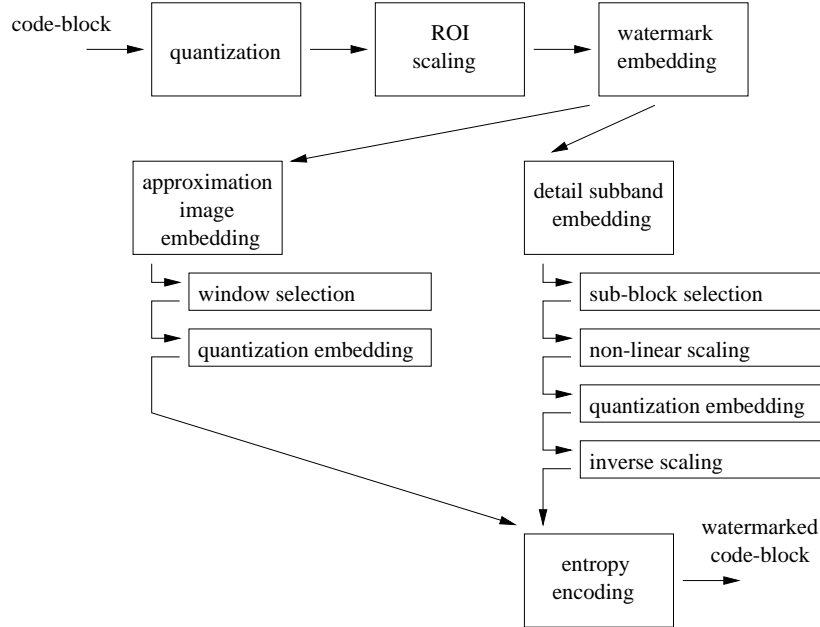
code-block

quantization

ROI scaling

watermark embedding

approximation image embedding

window selection

quantization embedding

detail subband embedding

sub-block selection

non-linear scaling

quantization embedding

inverse scaling

entropy encoding

watermarked code-block